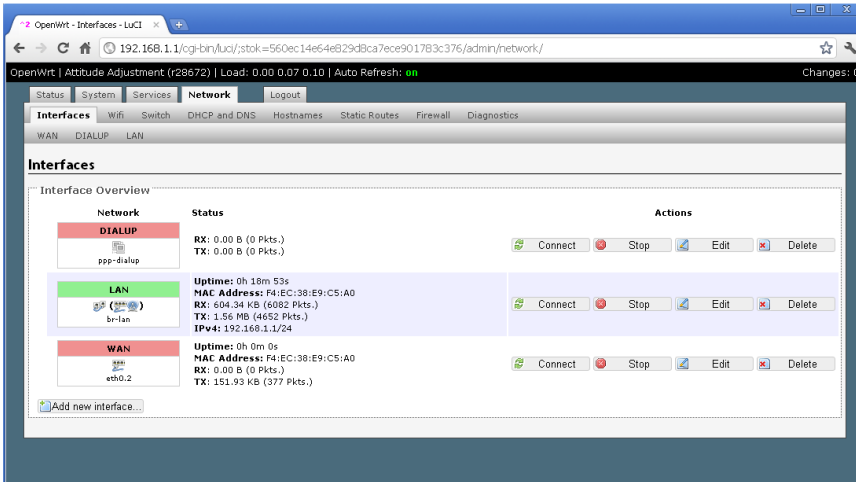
OpenWrt - Interfaces - LuCI ×

192.168.1.1/cgi-bin/luci/;stok=560ec14e64e829d8ca7ece901783c376/admin/network/

OpenWrt | Attitude Adjustment (r28672) | Load: 0.00 0.07 0.10 | Auto Refresh: on

Changes: (

Status System Services Network Logout

Interfaces Wifi Switch DHCP and DNS Hostnames Static Routes Firewall Diagnostics

WAN DIALUP LAN

Interfaces

Interface Overview

| Network | Status | Actions |
|---|---|---|
| DIALUP ppp-dialup | RX: 0.00 B (0 Pkts.) TX: 0.00 B (0 Pkts.) | Connect Stop Edit Delete |
| LAN br-lan | Uptime: 0h 18m 53s MAC Address: F4:EC:38:E9:C5:A0 RX: 604.34 KB (6082 Pkts.) TX: 1.56 MB (4652 Pkts.) IPv4: 192.168.1.1/24 | Connect Stop Edit Delete |
| WAN eth0.2 | Uptime: 0h 0m 0s MAC Address: F4:EC:38:E9:C5:A0 RX: 0.00 B (0 Pkts.) TX: 151.93 KB (377 Pkts.) | Connect Stop Edit Delete |

Add new interface...